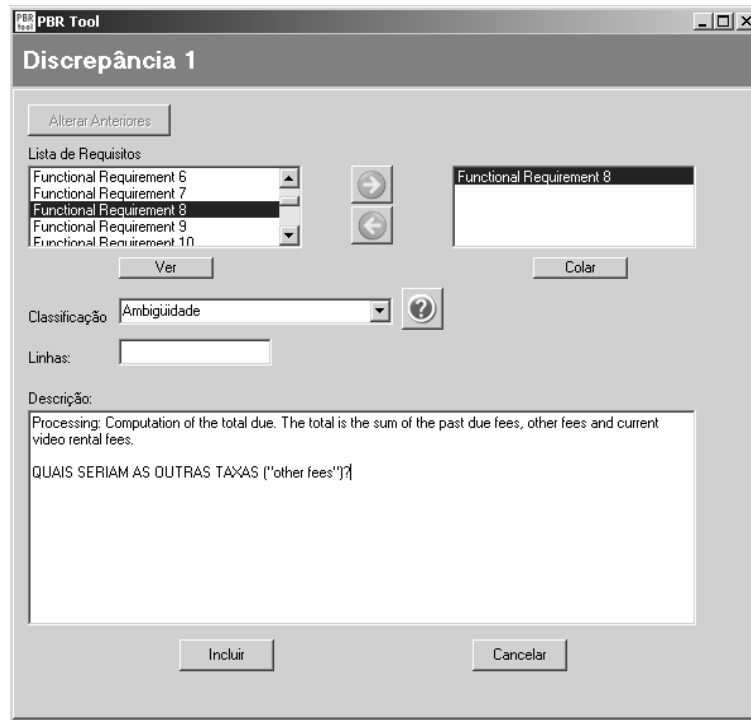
PBR Tool

Discrepância 1

Alterar Anteriores

Lista de Requisitos

Functional Requirement 6
Functional Requirement 7
Functional Requirement 8
Functional Requirement 9
Functional Requirement 10

Functional Requirement 8

Ver

Colar

Classificação Ambigüidade

Linhas:

Descrição:

Processing: Computation of the total due. The total is the sum of the past due fees, other fees and current video rental fees.

QUAIS SERIAM AS OUTRAS TAXAS ("other fees")?

Incluir

Cancelar